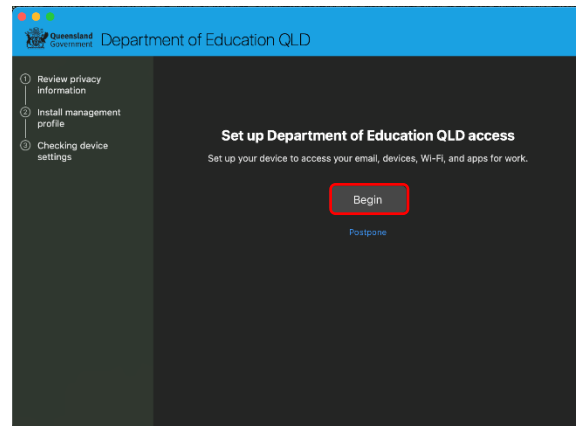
Queensland Government Department of Education QLD

① Review privacy information
② Install management profile
③ Checking device settings

Set up Department of Education QLD access

Set up your device to access your email, devices, Wi-Fi, and apps for work.

Begin

Postpone